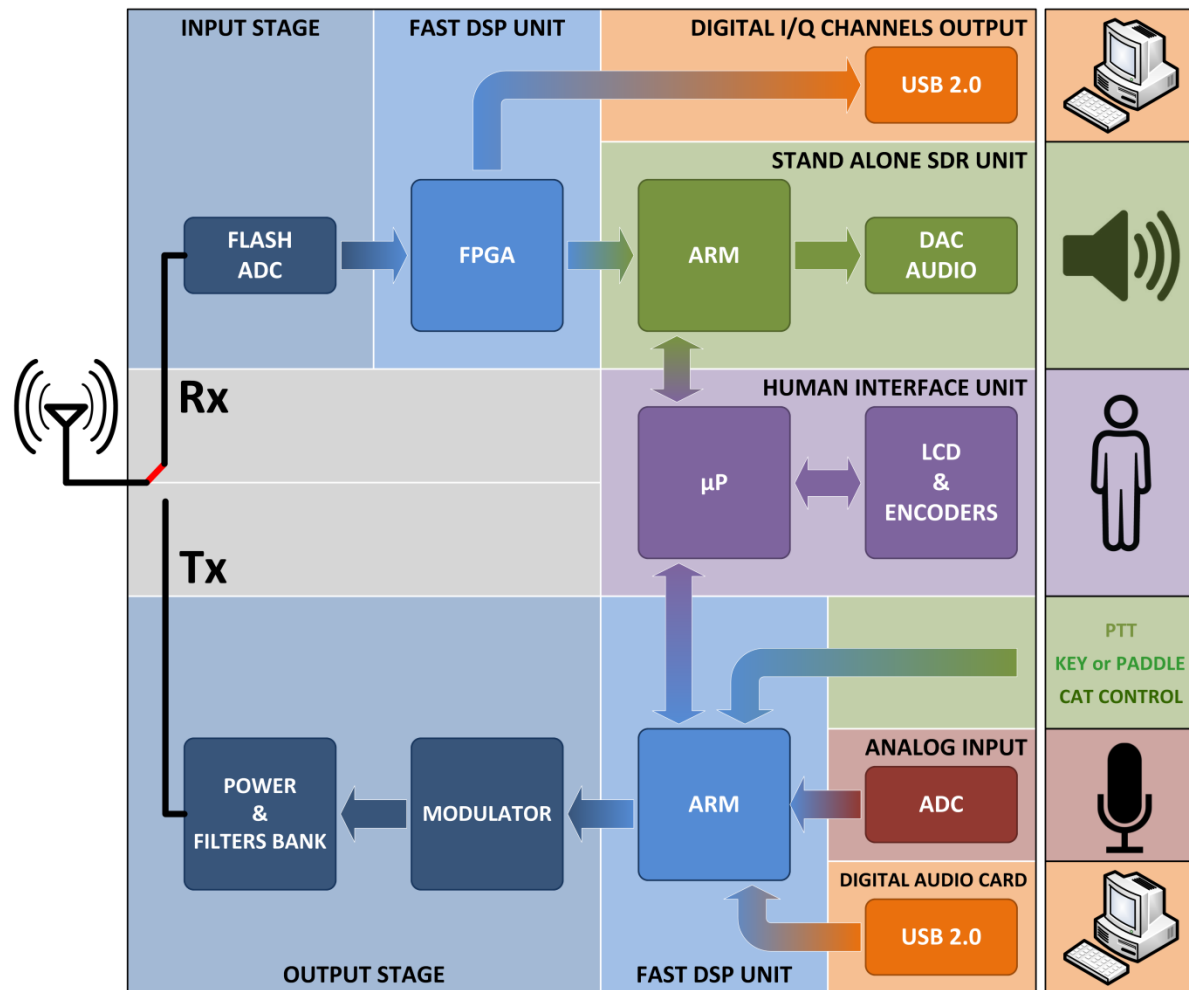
INPUT STAGE

FAST DSP UNIT

DIGITAL I/Q CHANNELS OUTPUT

USB 2.0

STAND ALONE SDR UNIT

FLASH ADC

FPGA

ARM

DAC AUDIO

Rx

HUMAN INTERFACE UNIT

μP

LCD & ENCODERS

Tx

PTT

KEY or PADDLE

CAT CONTROL

ANALOG INPUT

POWER & FILTERS BANK

MODULATOR

ARM

ADC

DIGITAL AUDIO CARD

USB 2.0

OUTPUT STAGE

FAST DSP UNIT